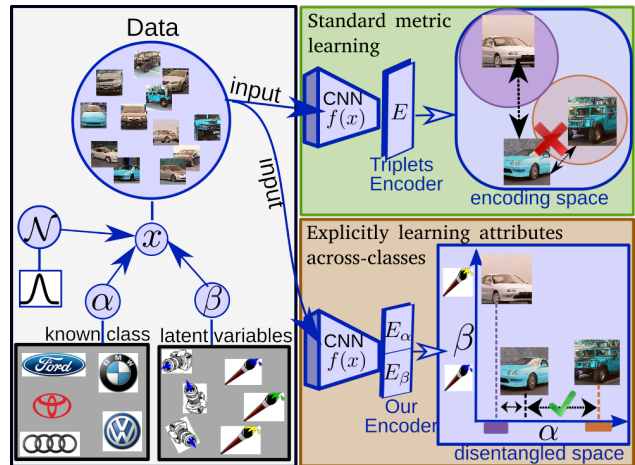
Data

input

input

$\mathcal{N}$

$x$

$\alpha$

$\beta$

known class

latent variables

Ford

Standard metric learning

CNN $f(x)$

$E$

Triplets Encoder

encoding space

Explicitly learning attributes across-classes

CNN $f(x)$

$E_\alpha$

$E_\beta$

Our Encoder

$\beta$

$\alpha$

disentangled space